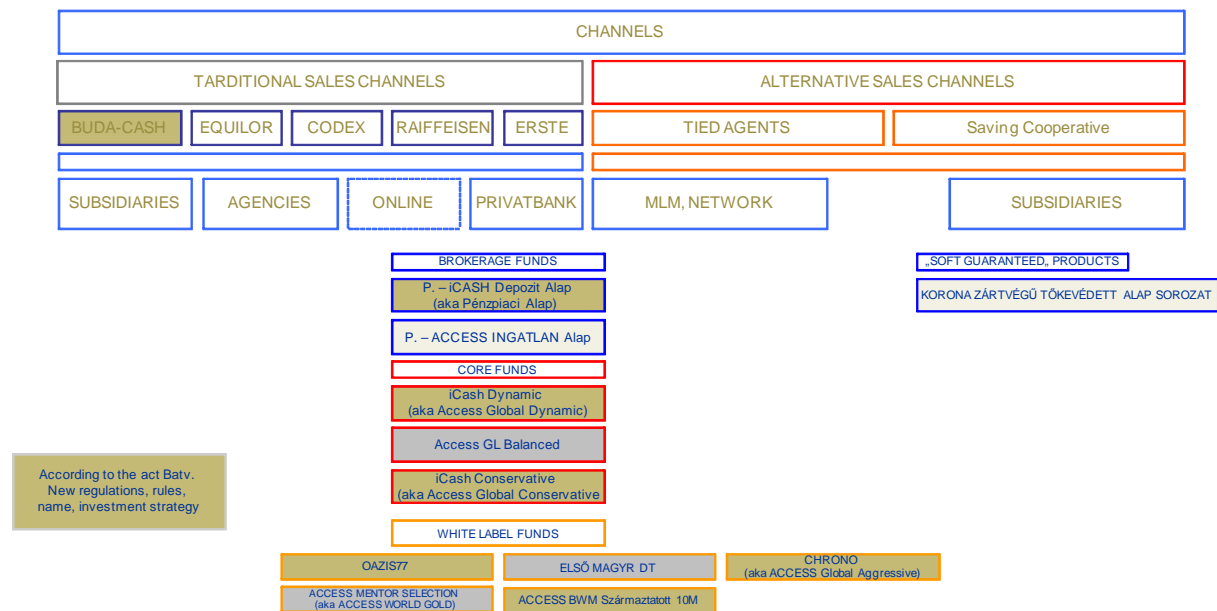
CHANNELS

TARDITIONAL SALES CHANNELS

ALTERNATIVE SALES CHANNELS

BUDA-CASH

EQUILOR

CODEX

RAIFFEISEN

ERSTE

TIED AGENTS

Saving Cooperative

SUBSIDIARIES

AGENCIES

ONLINE

PRIVATBANK

MLM, NETWORK

SUBSIDIARIES

BROKERAGE FUNDS

P. – iCASH Depozit Alap (aka Pénzpiaci Alap)

P. – ACCESS INGATLAN Alap

CORE FUNDS

iCash Dynamic (aka Access Global Dynamic)

Access GL Balanced

iCash Conservative (aka Access Global Conservative

„SOFT GUARANTEED„ PRODUCTS

KORONA ZÁRTVÉGŰ TŐKEVÉDETT ALAP SOROZAT

According to the act Batv. New regulations, rules, name, investment strategy

WHITE LABEL FUNDS

OAZIS77

ELSŐ MAGYR DT

CHRONO (aka ACCESS Global Aggressive)

ACCESS MENTOR SELECTION (aka ACCESS WORLD GOLD)

ACCESS BWM Származtatott 10M